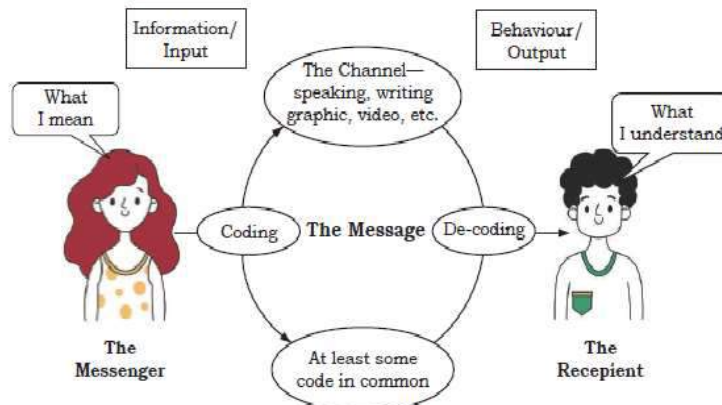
Information/ Input

Behaviour/ Output

What I mean

The Channel— speaking, writing graphic, video, etc.

What I understand

Coding

The Message

De-coding

The Messenger

At least some code in common

The Recepient